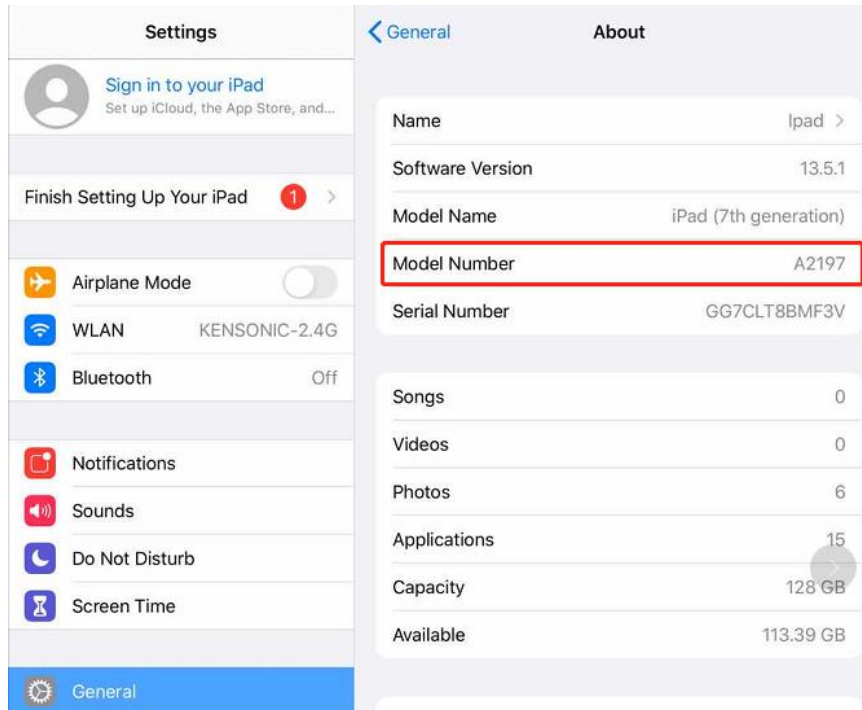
Settings

Sign in to your iPad
Set up iCloud, the App Store, and...

Finish Setting Up Your iPad 1 >

Airplane Mode
WLAN KENSONIC-2.4G
Bluetooth Off

Notifications
Sounds
Do Not Disturb
Screen Time

General

< General About

| | |
|---|---|
| Name | Ipad > |
| Software Version | 13.5.1 |
| Model Name | iPad (7th generation) |
| Model Number | A2197 |
| Serial Number | GG7CLT8BMF3V |

| | |
|---|---|
| Songs | 0 |
| Videos | 0 |
| Photos | 6 |
| Applications | 15 |
| Capacity | 128 GB |
| Available | 113.39 GB |